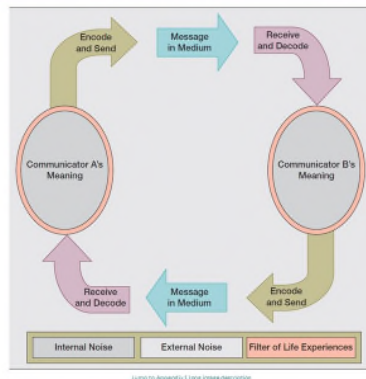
Encode and Send

Message in Medium

Receive and Decode

Communicator A's Meaning

Communicator B's Meaning

Receive and Decode

Message in Medium

Encode and Send

Internal Noise

External Noise

Filter of Life Experiences

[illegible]